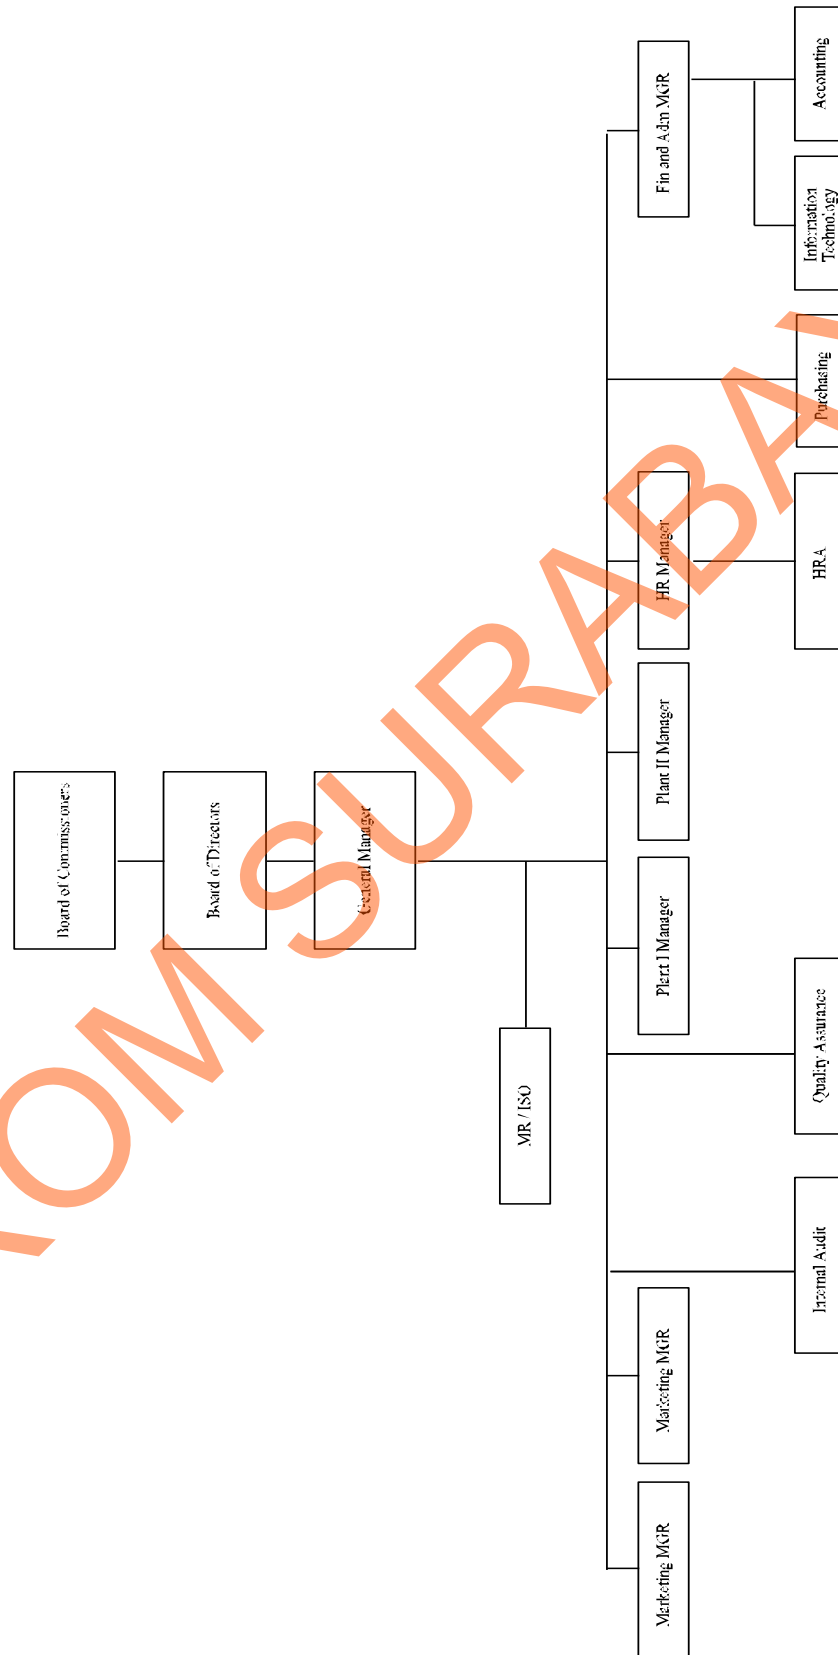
Board of Commissioners

Board of Directors

General Manager

MR / ISO

Marketing MGR

Marketing MGR

Plant I Manager

Plant II Manager

HR Manager

Fin and Adm MGR

Internal Audit

Quality Assurance

HRA

Purchasing

Information Technology

Accounting

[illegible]OM SURABA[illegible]